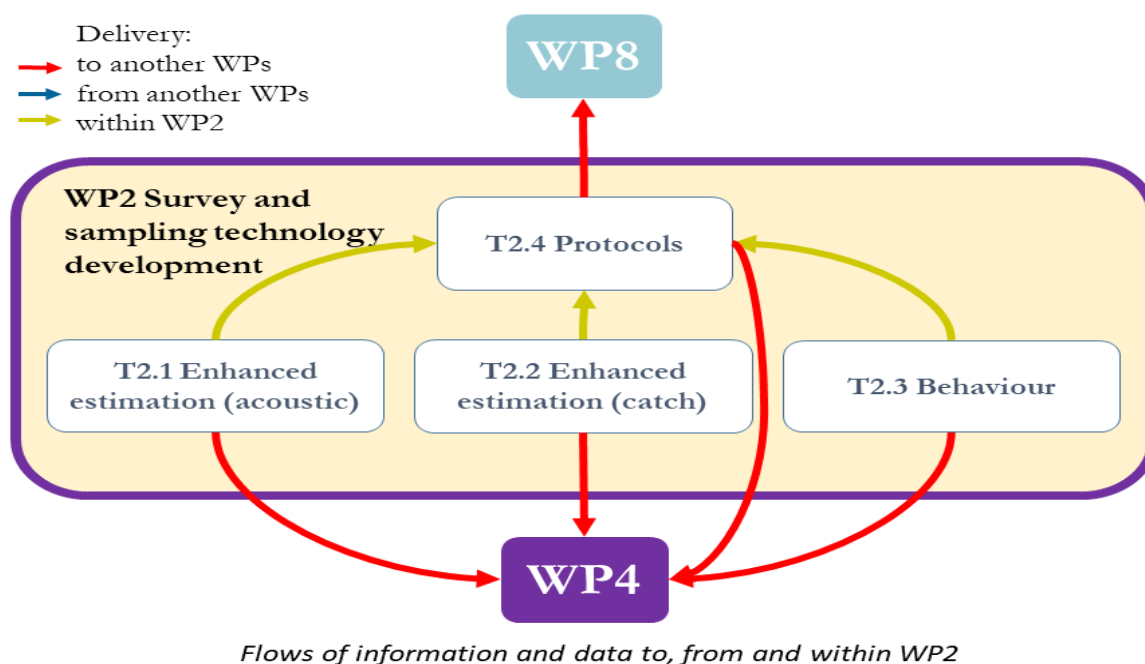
Delivery:
to another WPs
from another WPs
within WP2

WP8

WP2 Survey and sampling technology development

T2.4 Protocols

T2.1 Enhanced estimation (acoustic)

T2.2 Enhanced estimation (catch)

T2.3 Behaviour

WP4

*Flows of information and data to, from and within WP2*